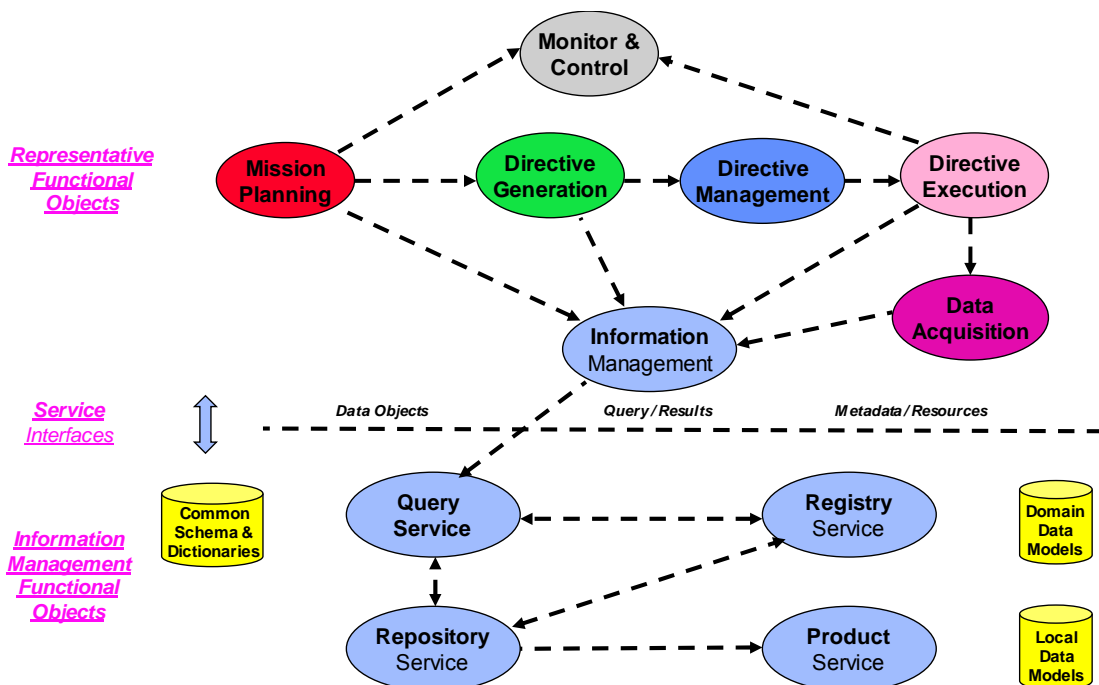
Monitor & Control

Representative Functional Objects

Mission Planning

Directive Generation

Directive Management

Directive Execution

Data Acquisition

Information Management

Service Interfaces

Data Objects

Query / Results

Metadata / Resources

Common Schema & Dictionaries

Query Service

Registry Service

Domain Data Models

Information Management Functional Objects

Repository Service

Product Service

Local Data Models